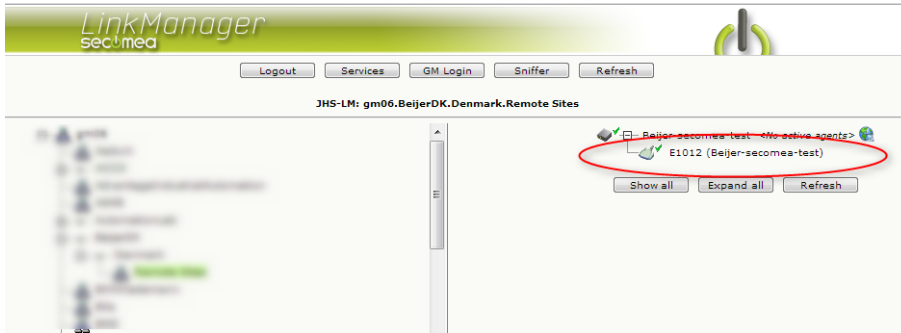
LinkManager
secomea

Logout Services GM Login Sniffer Refresh

JHS-LM: gm06.BeijerDK.Denmark.Remote Sites

Beijer-secomea-test <No active agents>
E1012 (Beijer-secomea-test)

Show all Expand all Refresh